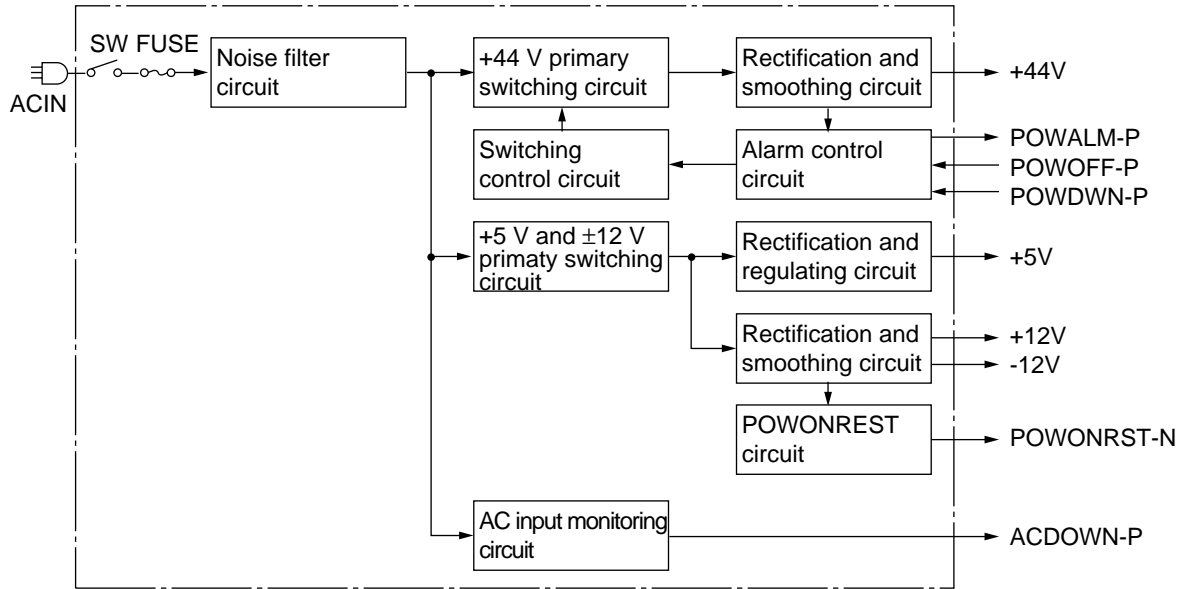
SW FUSE

ACIN

Noise filter circuit

+44 V primary switching circuit

Rectification and smoothing circuit

+44V

Switching control circuit

Alarm control circuit

POWALM-P

POWOFF-P

POWDWN-P

+5 V and ±12 V primaty switching circuit

Rectification and regulating circuit

+5V

Rectification and smoothing circuit

+12V

-12V

POWONREST circuit

POWONRST-N

AC input monitoring circuit

ACDOWN-P